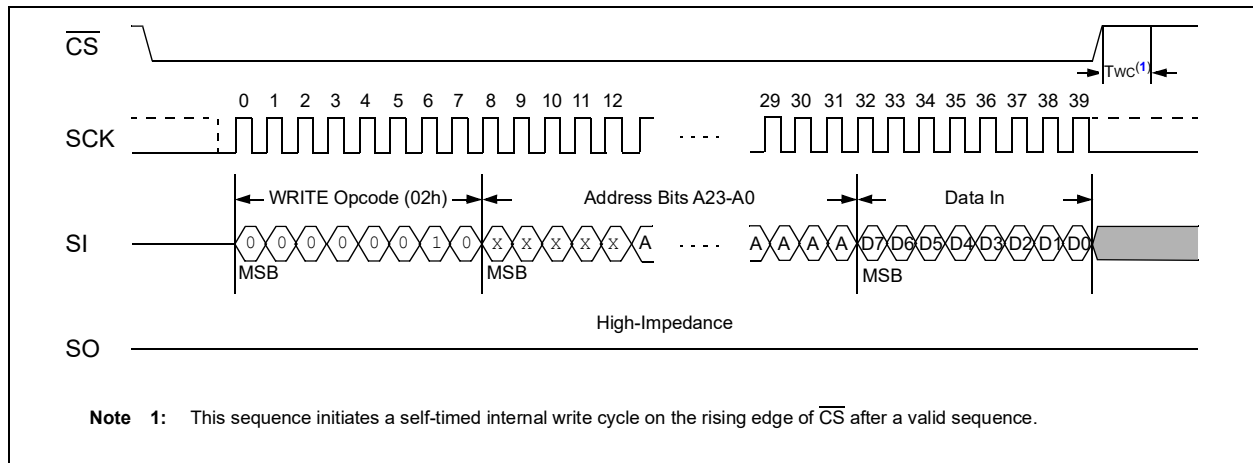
$\overline{CS}$

TWC$^{(1)}$

0 1 2 3 4 5 6 7 8 9 10 11 12 ···· 29 30 31 32 33 34 35 36 37 38 39

SCK

WRITE Opcode (02h)

Address Bits A23-A0

Data In

SI

0 0 0 0 0 0 1 0 X X X X X X A ···· A A A A D7 D6 D5 D4 D3 D2 D1 D0

MSB MSB MSB

High-Impedance

SO

**Note 1:** This sequence initiates a self-timed internal write cycle on the rising edge of $\overline{CS}$ after a valid sequence.